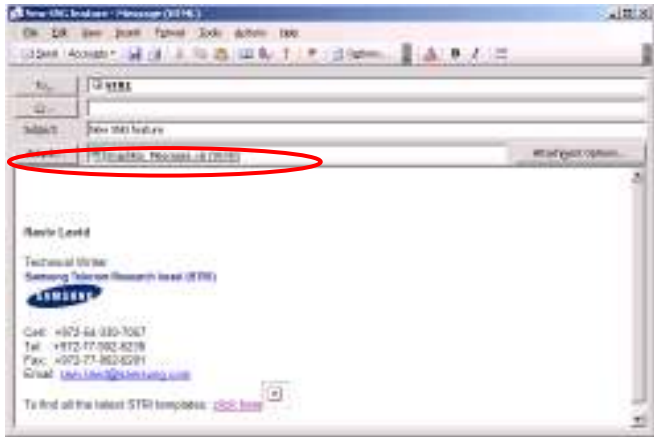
New SNG feature - Message (HTML)

File Edit View Insert Format Tools Actions Help

Send | Accounts | Options...

To...

Cc...

Subject: New SNG feature

Attach... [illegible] (30 KB)

Attachment Options...

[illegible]

Technical Writer
Samsung Telecom Research Israel (STRI)

SAMSUNG

Cell: +972-54-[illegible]
Tel: +972-77-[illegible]
Fax: +972-77-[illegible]
Email: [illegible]

To find all the latest STRI templates: click here